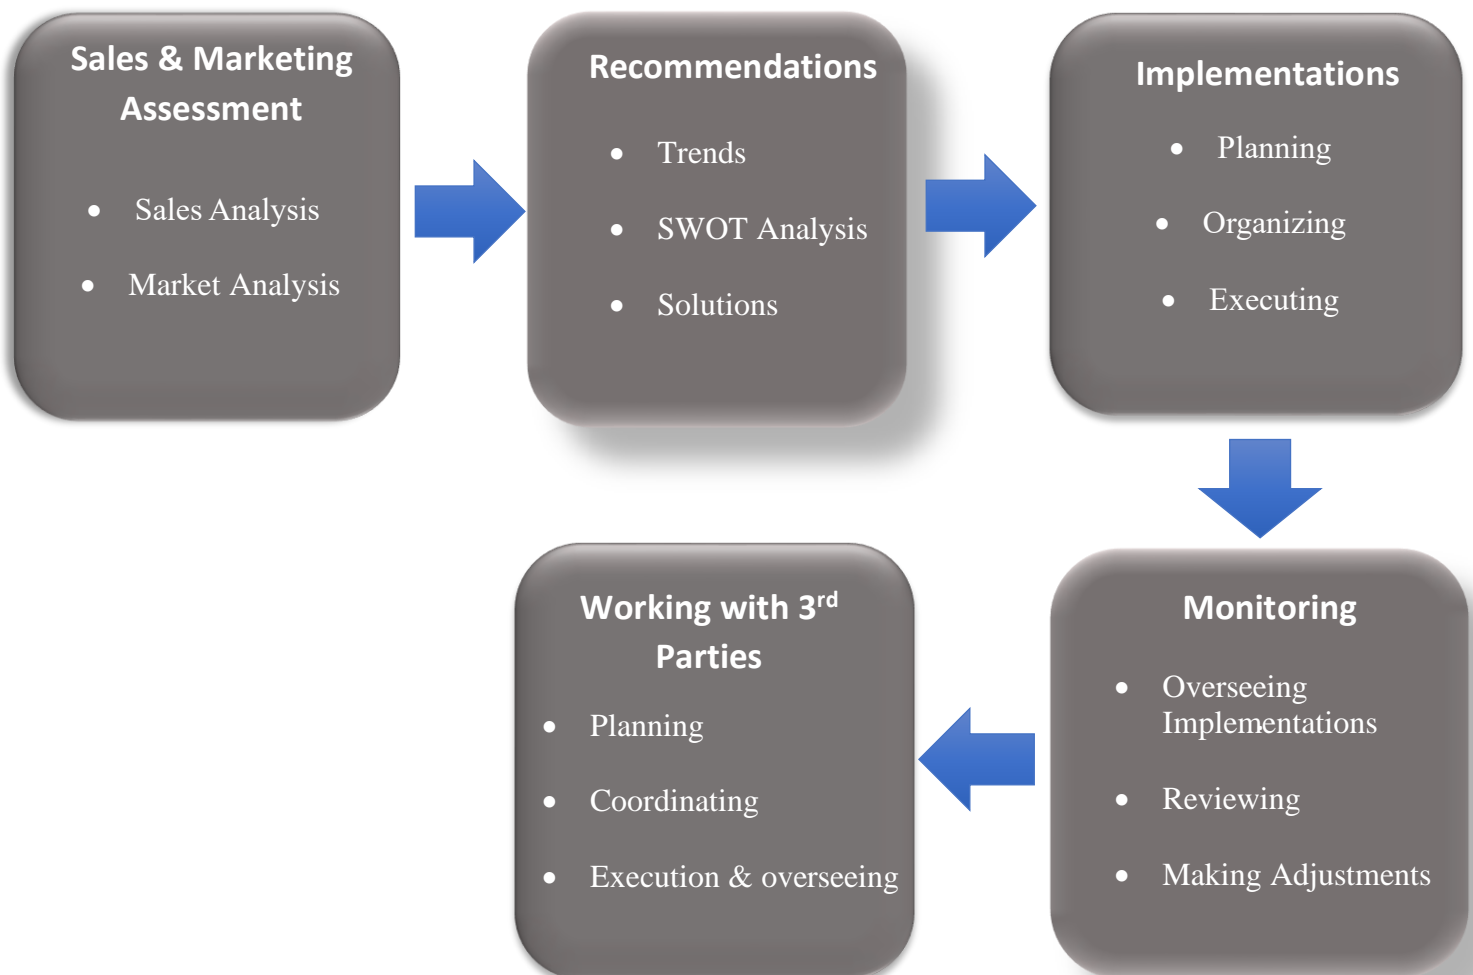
Sales & Marketing Assessment

- Sales Analysis
- Market Analysis

Recommendations

- Trends
- SWOT Analysis
- Solutions

Implementations

- Planning
- Organizing
- Executing

Monitoring

- Overseeing Implementations
- Reviewing
- Making Adjustments

Working with 3$^{rd}$ Parties

- Planning
- Coordinating
- Execution & overseeing